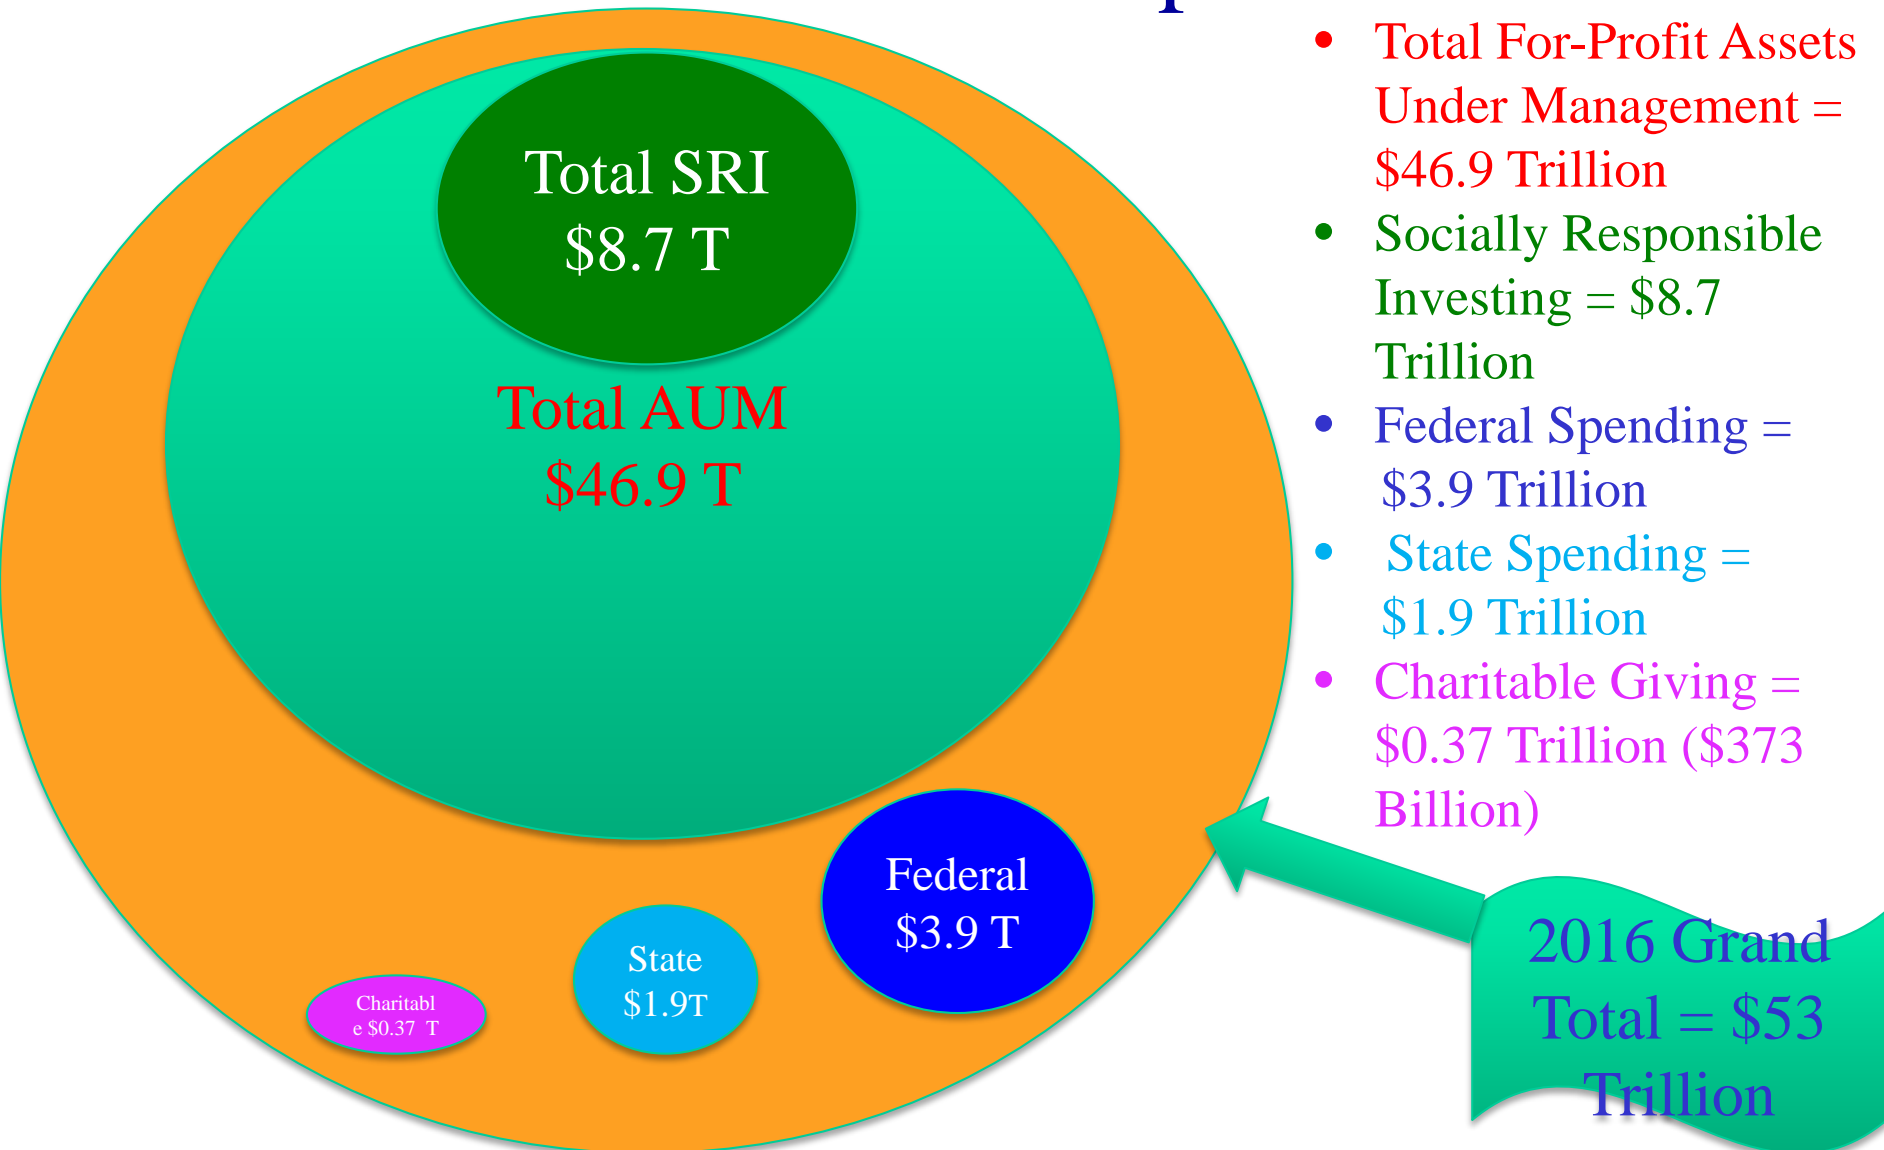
Total SRI
$8.7 T

Total AUM
$46.9 T

Federal
$3.9 T

State
$1.9T

Charitabl
e $0.37 T

- Total For-Profit Assets Under Management = $46.9 Trillion
- Socially Responsible Investing = $8.7 Trillion
- Federal Spending = $3.9 Trillion
- State Spending = $1.9 Trillion
- Charitable Giving = $0.37 Trillion ($373 Billion)

2016 Grand Total = $53 Trillion